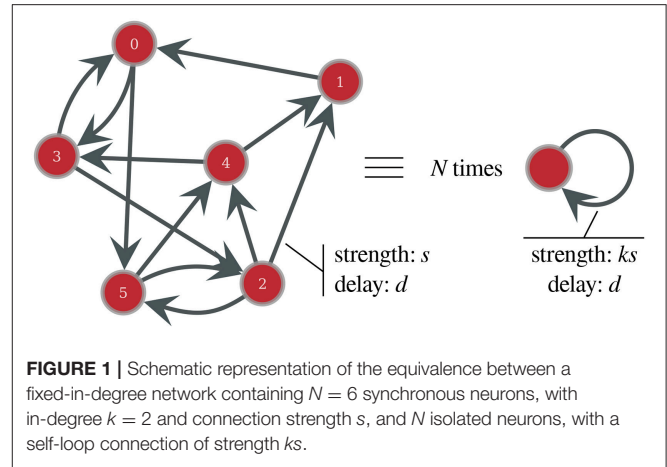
0
1
3
4
5
2

strength: $s$
delay: $d$

$\equiv$ $N$ times

strength: $ks$
delay: $d$

**FIGURE 1 |** Schematic representation of the equivalence between a fixed-in-degree network containing $N = 6$ synchronous neurons, with in-degree $k = 2$ and connection strength $s$, and $N$ isolated neurons, with a self-loop connection of strength $ks$.